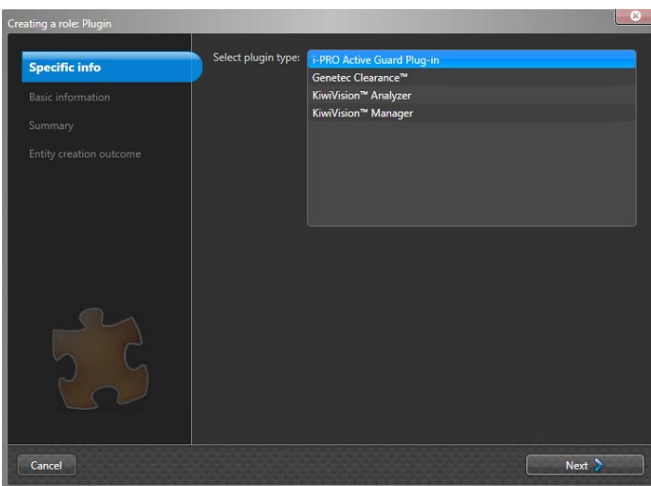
Creating a role: Plugin

Specific info

Basic information

Summary

Entity creation outcome

Select plugin type:

i-PRO Active Guard Plug-in
Genetec Clearance™
KiwiVision™ Analyzer
KiwiVision™ Manager

Cancel

Next